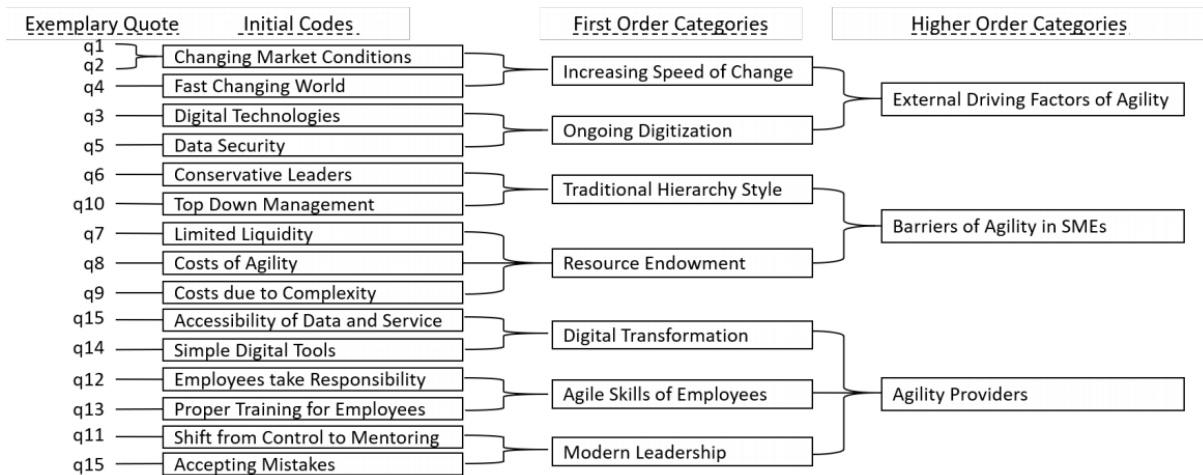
Exemplary Quote Initial Codes First Order Categories Higher Order Categories

q1
q2 Changing Market Conditions
q4 Fast Changing World
Increasing Speed of Change
q3 Digital Technologies
q5 Data Security
Ongoing Digitization
External Driving Factors of Agility
q6 Conservative Leaders
q10 Top Down Management
Traditional Hierarchy Style
q7 Limited Liquidity
q8 Costs of Agility
q9 Costs due to Complexity
Resource Endowment
Barriers of Agility in SMEs
q15 Accessibility of Data and Service
q14 Simple Digital Tools
Digital Transformation
q12 Employees take Responsibility
q13 Proper Training for Employees
Agile Skills of Employees
q11 Shift from Control to Mentoring
q15 Accepting Mistakes
Modern Leadership
Agility Providers